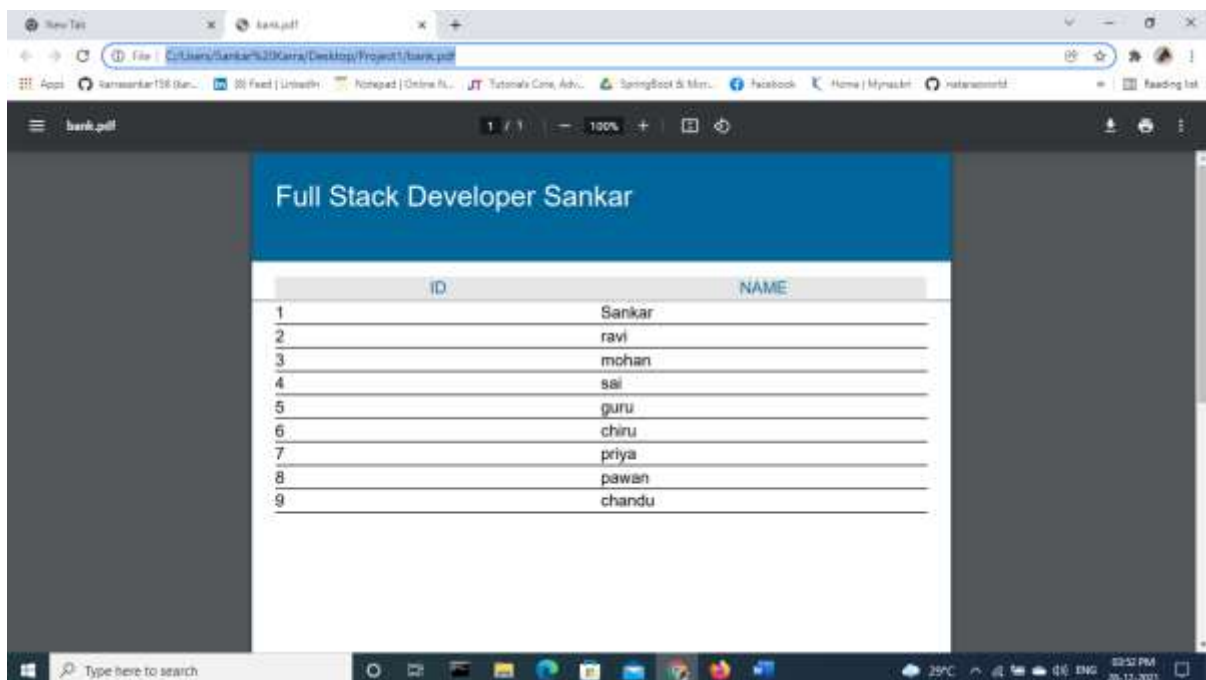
New Tab
bank.pdf
File | C:/Users/Sankar%20Karra/Desktop/Project1/bank.pdf
Apps
Reading list
bank.pdf
1 / 1 | — 100% +

Full Stack Developer Sankar

| ID | NAME |
|---|---|
| 1 | Sankar |
| 2 | ravi |
| 3 | mohan |
| 4 | sai |
| 5 | guru |
| 6 | chiru |
| 7 | priya |
| 8 | pawan |
| 9 | chandu |

Type here to search
29°C ENG 03:52 PM